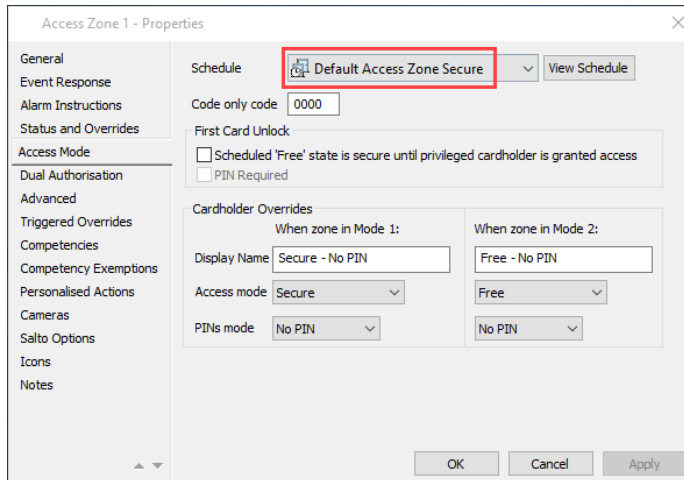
Access Zone 1 - Properties

General
Event Response
Alarm Instructions
Status and Overrides
Access Mode
Dual Authorisation
Advanced
Triggered Overrides
Competencies
Competency Exemptions
Personalised Actions
Cameras
Salto Options
Icons
Notes

Schedule
Default Access Zone Secure
View Schedule

Code only code
0000

First Card Unlock
Scheduled 'Free' state is secure until privileged cardholder is granted access
PIN Required

Cardholder Overrides

| | When zone in Mode 1: | When zone in Mode 2: |
|---|---|---|
| Display Name | Secure - No PIN | Free - No PIN |
| Access mode | Secure | Free |
| PINs mode | No PIN | No PIN |

OK
Cancel
Apply